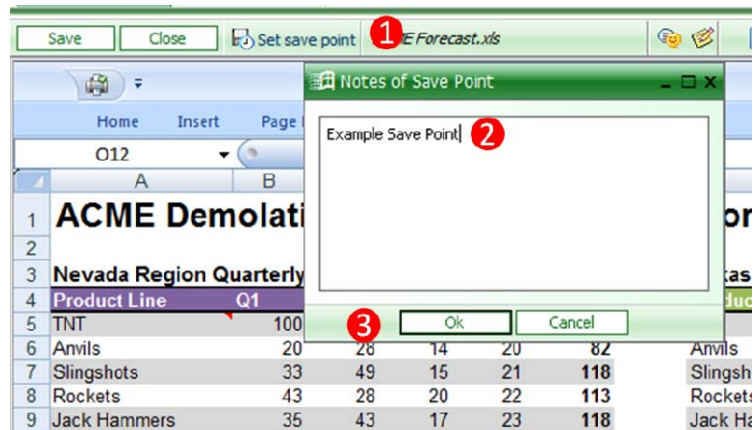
Save Close Set save point 1 E Forecast.xls

Notes of Save Point

Home Insert Page

O12

Example Save Point 2

3 Ok Cancel

| | A | B | | | | | |
|---|---|---|---|---|---|---|---|
| 1 | ACME Demolati | | | | | | or |
| 2 | | | | | | | |
| 3 | Nevada Region Quarterly | | | | | | tas |
| 4 | Product Line | Q1 | | | | | duc |
| 5 | TNT | 100 | | | | | |
| 6 | Anvils | 20 | 28 | 14 | 20 | 82 | Anvils |
| 7 | Slingshots | 33 | 49 | 15 | 21 | 118 | Slingsh |
| 8 | Rockets | 43 | 28 | 20 | 22 | 113 | Rockets |
| 9 | Jack Hammers | 35 | 43 | 17 | 23 | 118 | Jack Ha |